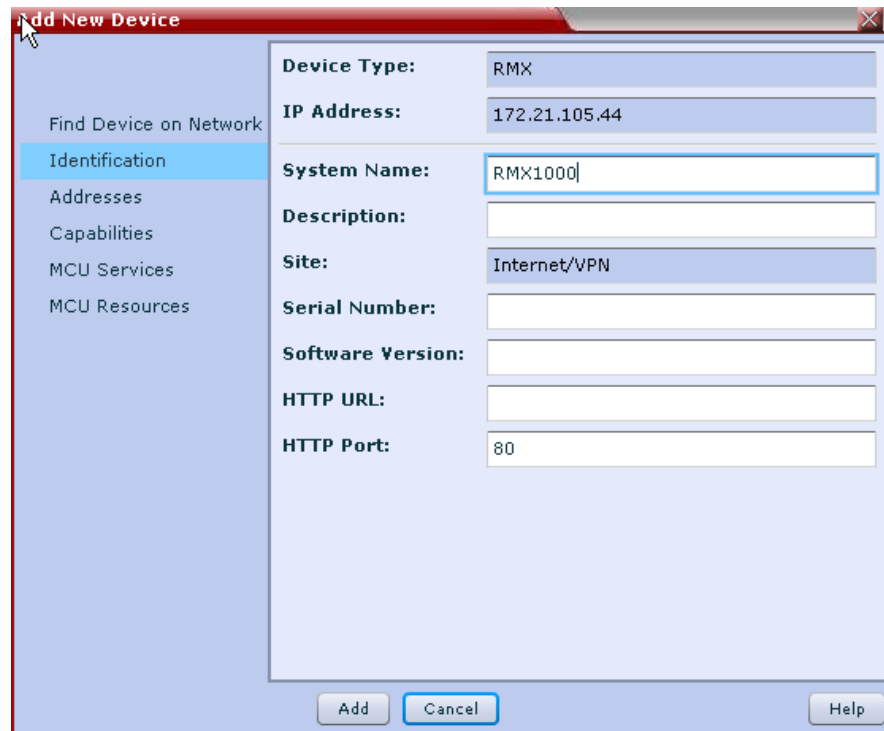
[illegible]dd New Device

Find Device on Network
Identification
Addresses
Capabilities
MCU Services
MCU Resources

Device Type: RMX
IP Address: 172.21.105.44
System Name: RMX1000
Description:
Site: Internet/VPN
Serial Number:
Software Version:
HTTP URL:
HTTP Port: 80

Add
Cancel
Help